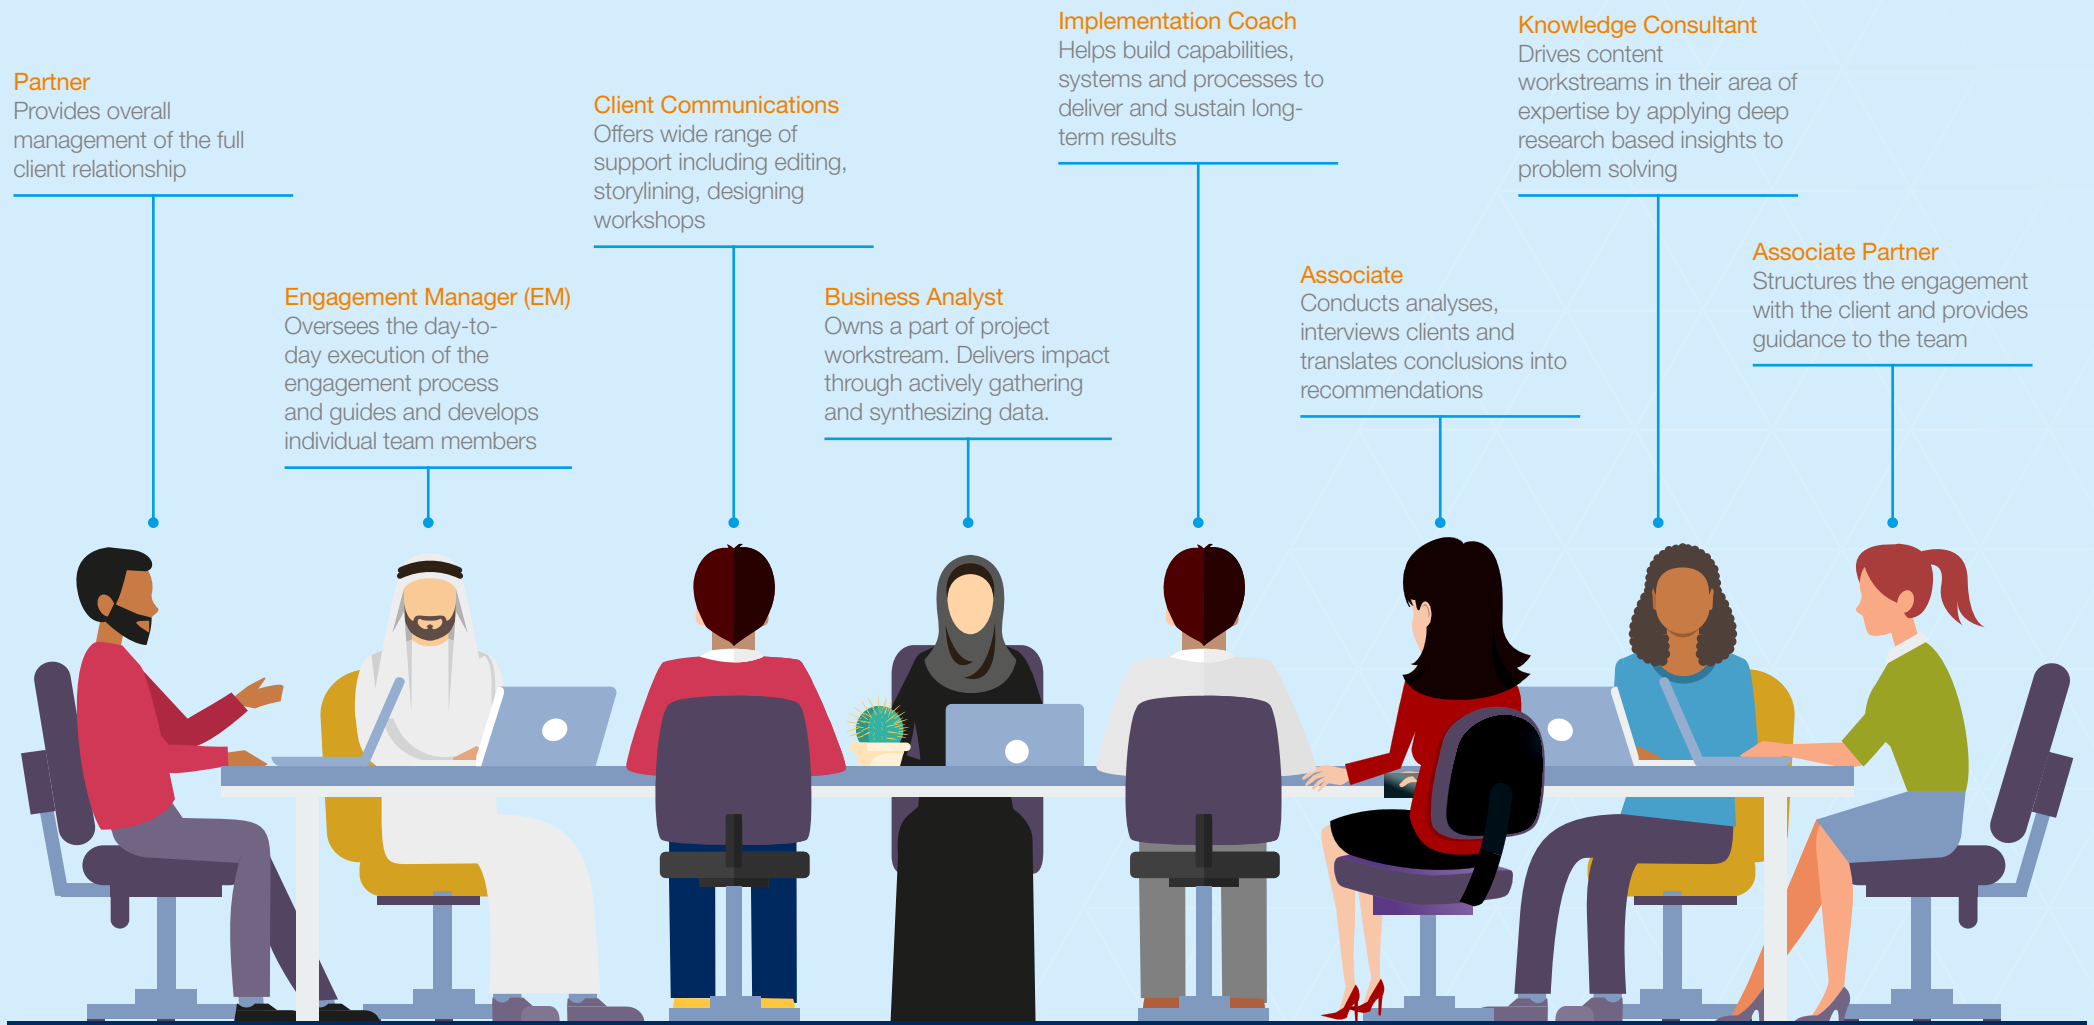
Partner
Provides overall management of the full client relationship

Engagement Manager (EM)
Oversees the day-to-day execution of the engagement process and guides and develops individual team members

Client Communications
Offers wide range of support including editing, storylining, designing workshops

Business Analyst
Owns a part of project workstream. Delivers impact through actively gathering and synthesizing data.

Implementation Coach
Helps build capabilities, systems and processes to deliver and sustain long-term results

Associate
Conducts analyses, interviews clients and translates conclusions into recommendations

Knowledge Consultant
Drives content workstreams in their area of expertise by applying deep research based insights to problem solving

Associate Partner
Structures the engagement with the client and provides guidance to the team